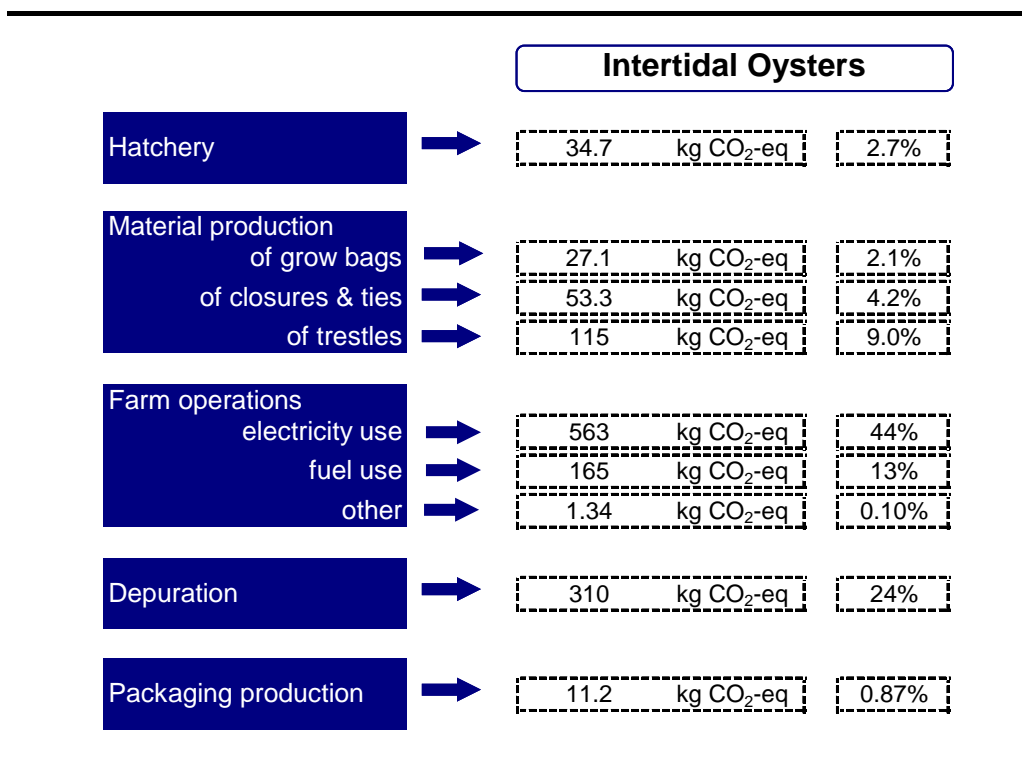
Intertidal Oysters

Hatchery
34.7 kg $CO_2$-eq
2.7%

Material production
of grow bags
27.1 kg $CO_2$-eq
2.1%
of closures & ties
53.3 kg $CO_2$-eq
4.2%
of trestles
115 kg $CO_2$-eq
9.0%

Farm operations
electricity use
563 kg $CO_2$-eq
44%
fuel use
165 kg $CO_2$-eq
13%
other
1.34 kg $CO_2$-eq
0.10%

Depuration
310 kg $CO_2$-eq
24%

Packaging production
11.2 kg $CO_2$-eq
0.87%